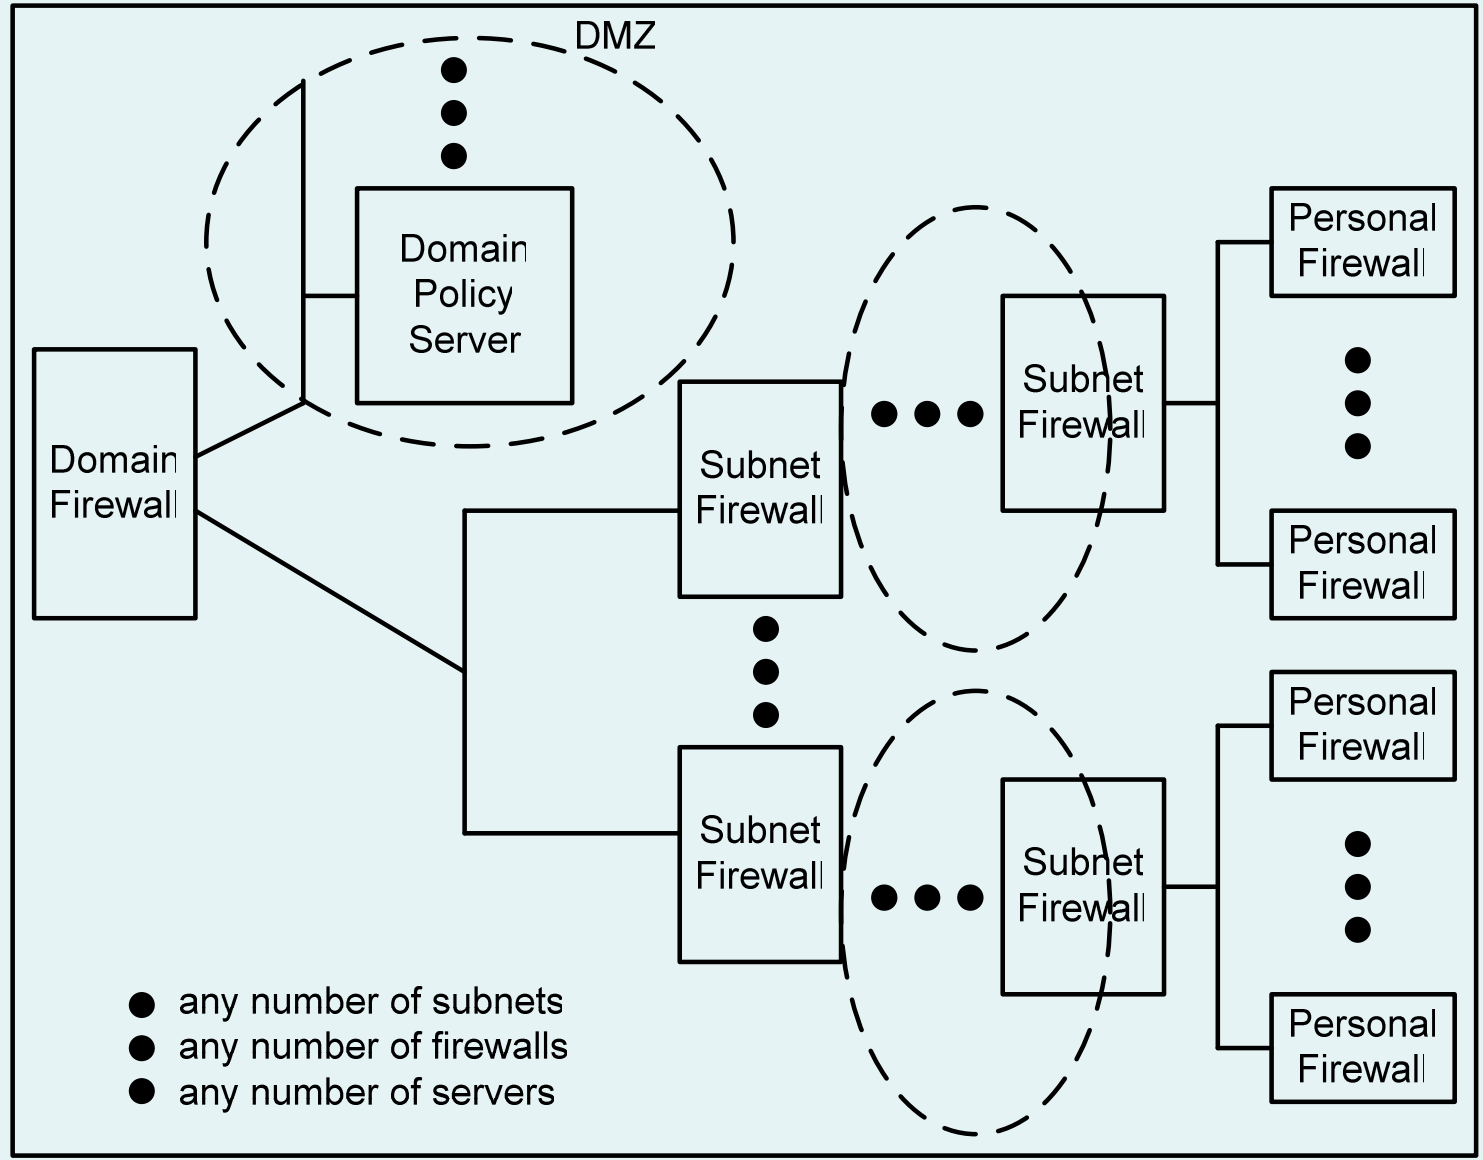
DMZ

Domain Policy Server

Domain Firewall

Subnet Firewall

Subnet Firewall

Personal Firewall

Personal Firewall

Subnet Firewall

Subnet Firewall

Personal Firewall

Personal Firewall

any number of subnets
any number of firewalls
any number of servers